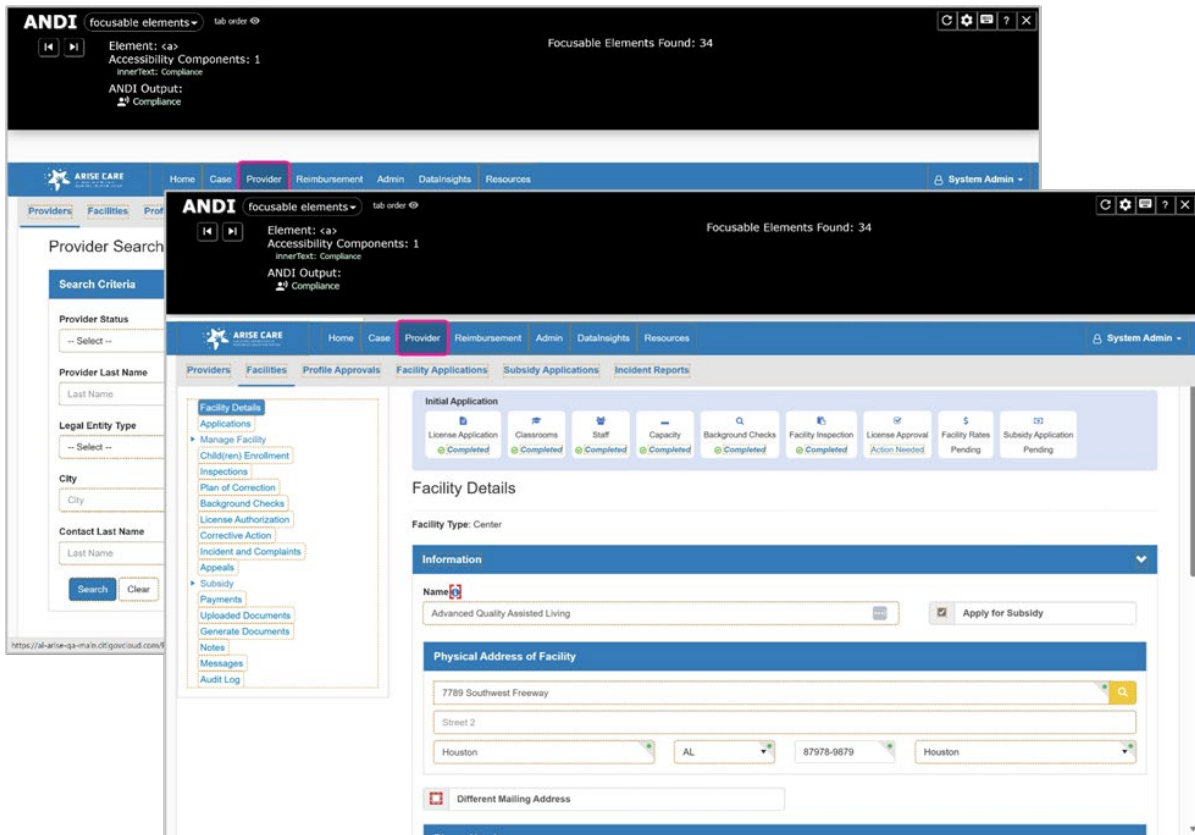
ANDI focusable elements tab order
Element: <a>
Accessibility Components: 1
innerText: Compliance
ANDI Output:
Compliance
Focusable Elements Found: 34

ARISE CARE
Home Case Provider Reimbursement Admin DataInsights Resources
System Admin

Providers Facilities Prof

Provider Search

Search Criteria
Provider Status
-- Select --
Provider Last Name
Last Name
Legal Entity Type
-- Select --
City
City
Contact Last Name
Last Name
Search Clear

https://al-arise-qa-main.citigovcloud.com/

ANDI focusable elements tab order
Element: <a>
Accessibility Components: 1
innerText: Compliance
ANDI Output:
Compliance
Focusable Elements Found: 34

ARISE CARE
Home Case Provider Reimbursement Admin DataInsights Resources
System Admin

Providers Facilities Profile Approvals Facility Applications Subsidy Applications Incident Reports

Facility Details
Applications
Manage Facility
Child(ren) Enrollment
Inspections
Plan of Correction
Background Checks
License Authorization
Corrective Action
Incident and Complaints
Appeals
Subsidy
Payments
Uploaded Documents
Generate Documents
Notes
Messages
Audit Log

Initial Application
| License Application | Classrooms | Staff | Capacity | Background Checks | Facility Inspection | License Approval | Facility Rates | Subsidy Application |
|---|---|---|---|---|---|---|---|---|
| Completed | Completed | Completed | Completed | Completed | Completed | Action Needed | Pending | Pending |

Facility Details

Facility Type: Center

Information

Name
Advanced Quality Assisted Living
Apply for Subsidy

Physical Address of Facility
7789 Southwest Freeway
Street 2
Houston AL 87978-9879 Houston

Different Mailing Address